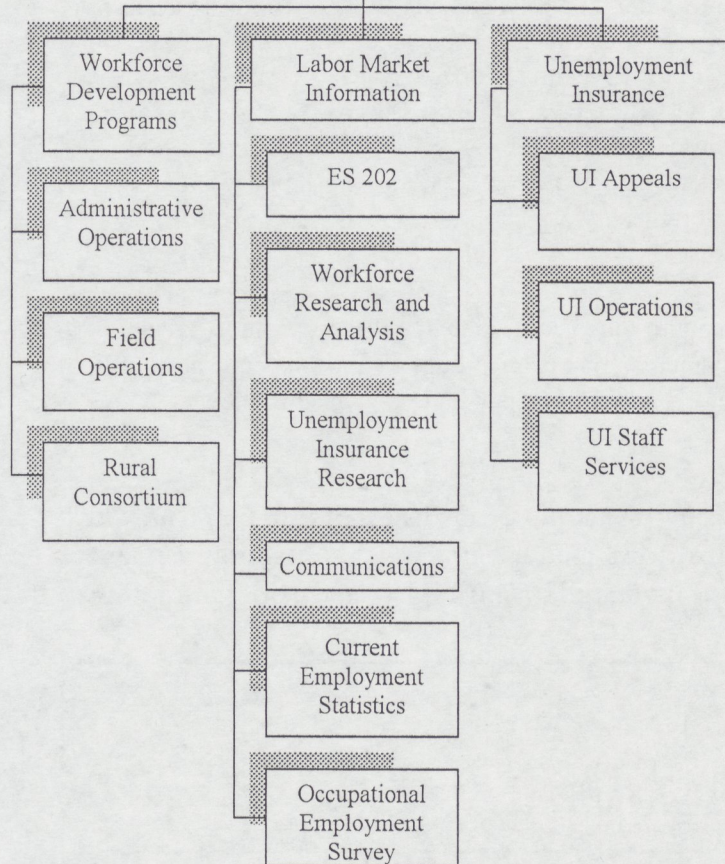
Workforce Development Programs

Administrative Operations

Field Operations

Rural Consortium

Labor Market Information

ES 202

Workforce Research and Analysis

Unemployment Insurance Research

Communications

Current Employment Statistics

Occupational Employment Survey

Unemployment Insurance

UI Appeals

UI Operations

UI Staff Services